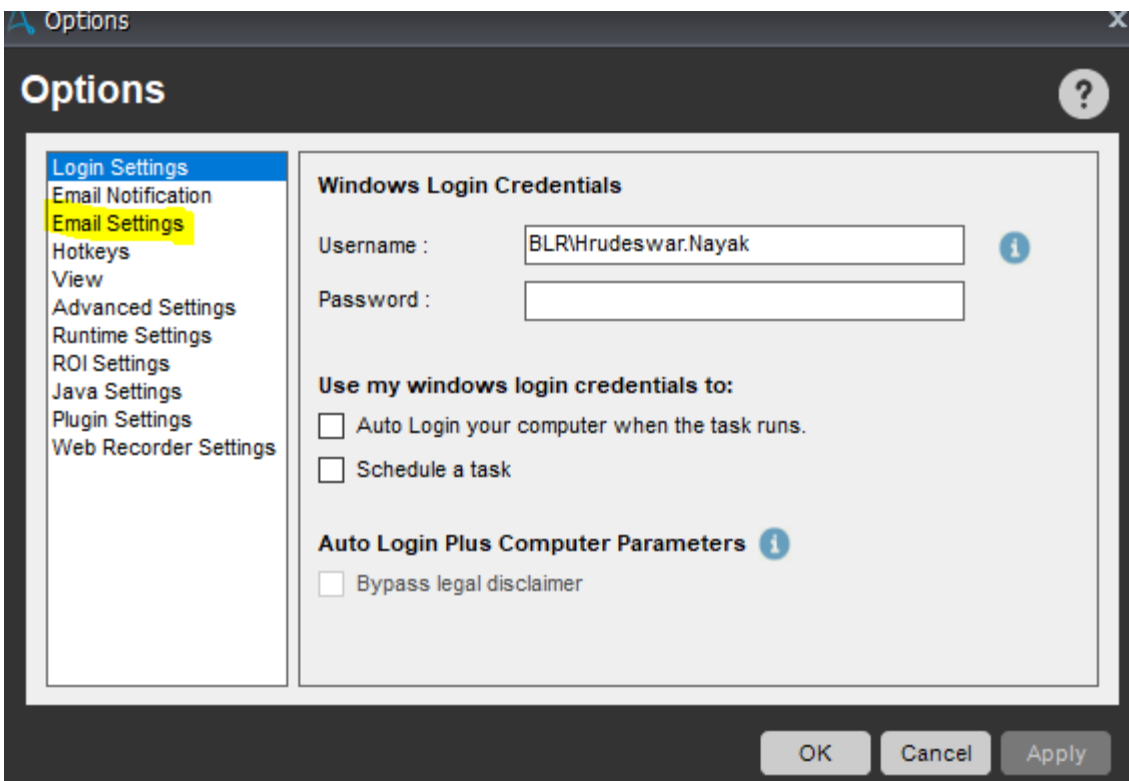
Options
X

Options
?

Login Settings
Email Notification
Email Settings
Hotkeys
View
Advanced Settings
Runtime Settings
ROI Settings
Java Settings
Plugin Settings
Web Recorder Settings

Windows Login Credentials

Username : BLR\Hrudeswar.Nayak

Password :

Use my windows login credentials to:

Auto Login your computer when the task runs.

Schedule a task

Auto Login Plus Computer Parameters

Bypass legal disclaimer

OK Cancel Apply